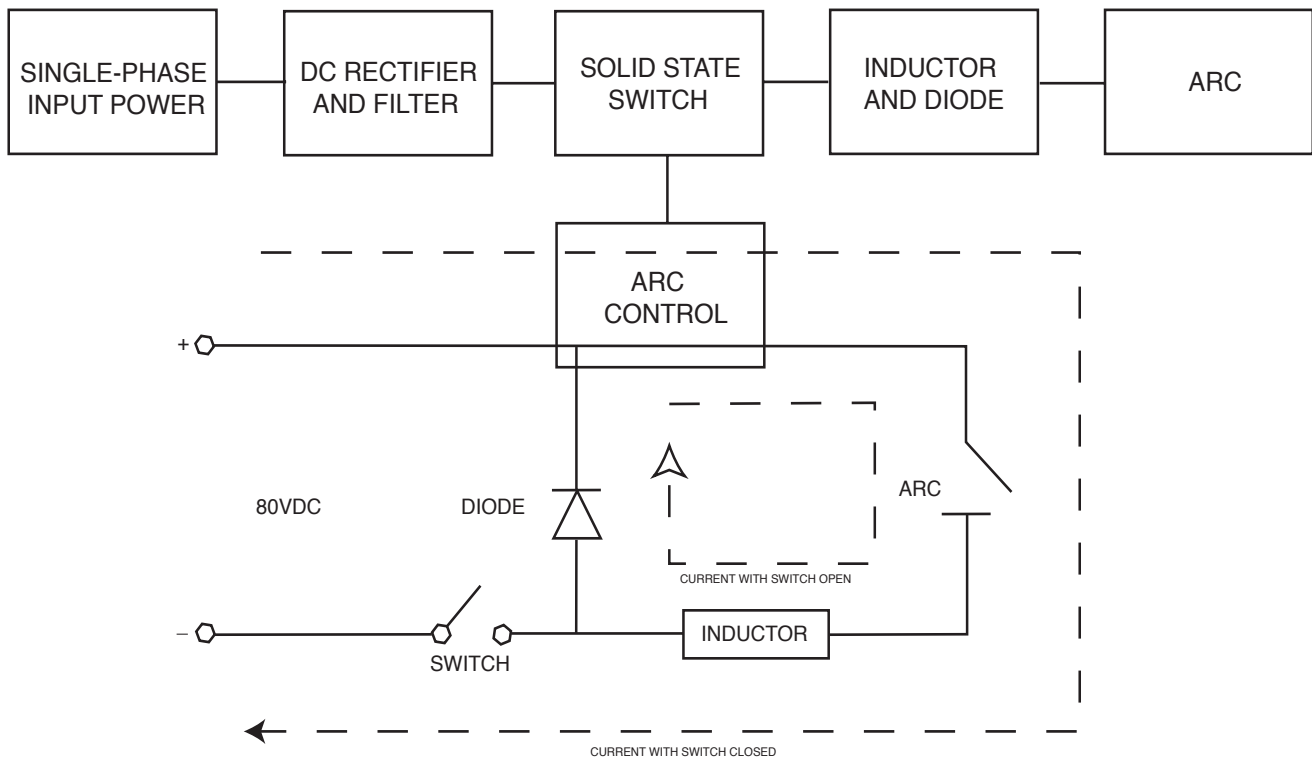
SINGLE-PHASE INPUT POWER

DC RECTIFIER AND FILTER

SOLID STATE SWITCH

INDUCTOR AND DIODE

ARC

ARC CONTROL

+

80VDC

DIODE

ARC

CURRENT WITH SWITCH OPEN

–

INDUCTOR

SWITCH

CURRENT WITH SWITCH CLOSED